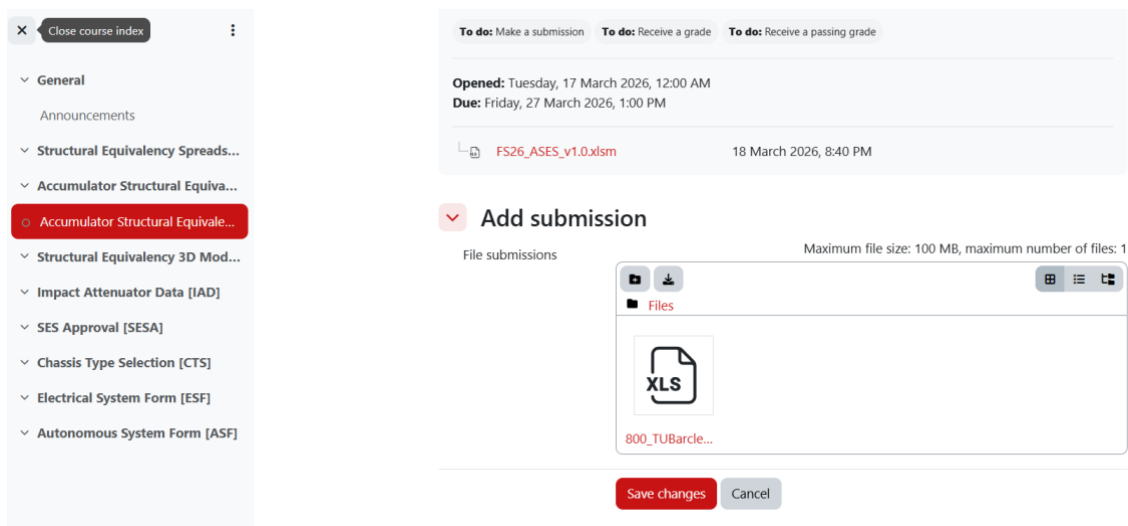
Close course index

General

Announcements

Structural Equivalency Spreads...

Accumulator Structural Equiva...

Accumulator Structural Equivale...

Structural Equivalency 3D Mod...

Impact Attenuator Data [IAD]

SES Approval [SESA]

Chassis Type Selection [CTS]

Electrical System Form [ESF]

Autonomous System Form [ASF]

**To do:** Make a submission **To do:** Receive a grade **To do:** Receive a passing grade

**Opened:** Tuesday, 17 March 2026, 12:00 AM
**Due:** Friday, 27 March 2026, 1:00 PM

FS26_ASES_v1.0.xlsm 18 March 2026, 8:40 PM

Add submission

File submissions

Maximum file size: 100 MB, maximum number of files: 1

Files

XLS

800_TUBarcle...

Save changes Cancel